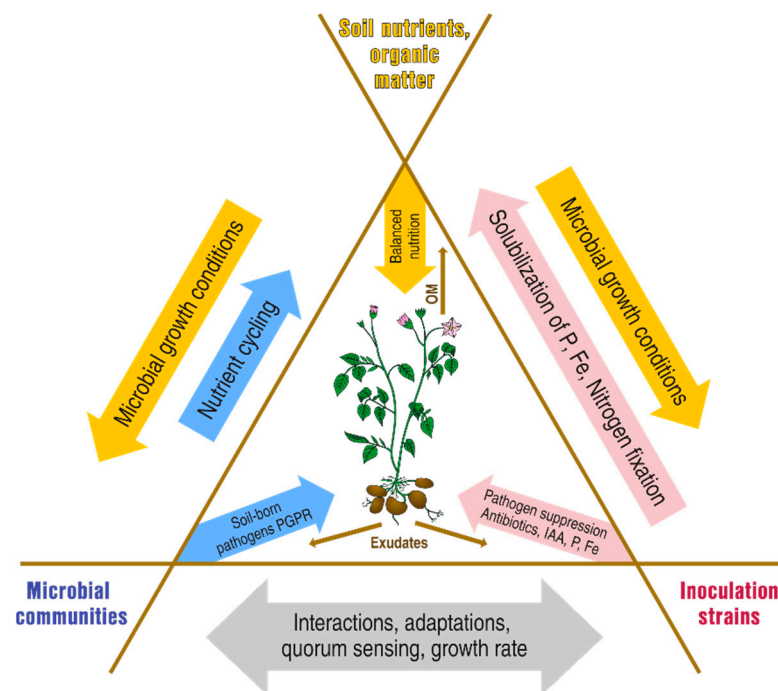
Soil nutrients, organic matter

Microbial growth conditions

Nutrient cycling

Balanced nutrition

OM

Solubilization of P, Fe, Nitrogen fixation

Microbial growth conditions

Soil-born pathogens PGPR

Exudates

Pathogen suppression Antibiotics, IAA, P, Fe

Microbial communities

Interactions, adaptations, quorum sensing, growth rate

Inoculation strains